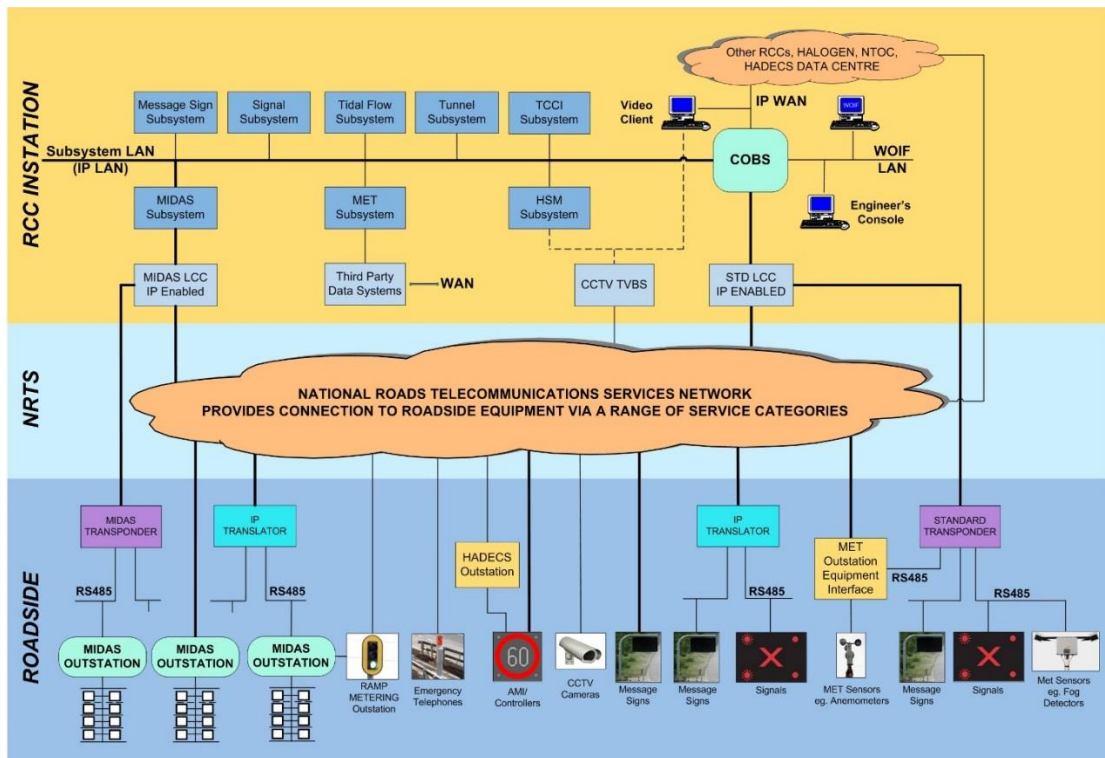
RCC INSTATION

Other RCCs, HALOGEN, NTOC, HADECS DATA CENTRE

Message Sign Subsystem

Signal Subsystem

Tidal Flow Subsystem

Tunnel Subsystem

TCCI Subsystem

Video Client

IP WAN

WOIF

Subsystem LAN (IP LAN)

COBS

WOIF LAN

MIDAS Subsystem

MET Subsystem

HSM Subsystem

Engineer's Console

MIDAS LCC IP Enabled

Third Party Data Systems

WAN

CCTV TVBS

STD LCC IP ENABLED

NRTS

NATIONAL ROADS TELECOMMUNICATIONS SERVICES NETWORK
PROVIDES CONNECTION TO ROADSIDE EQUIPMENT VIA A RANGE OF SERVICE CATEGORIES

ROADSIDE

MIDAS TRANSPONDER

IP TRANSLATOR

HADECS Outstation

IP TRANSLATOR

MET Outstation Equipment Interface

STANDARD TRANSPONDER

RS485

RS485

RS485

RS485

RS485

MIDAS OUTSTATION

MIDAS OUTSTATION

MIDAS OUTSTATION

RAMP METERING Outstation

Emergency Telephones

60

AMI/ Controllers

CCTV Cameras

Message Signs

Message Signs

Signals

MET Sensors eg. Anemometers

Message Signs

Signals

Met Sensors eg. Fog Detectors